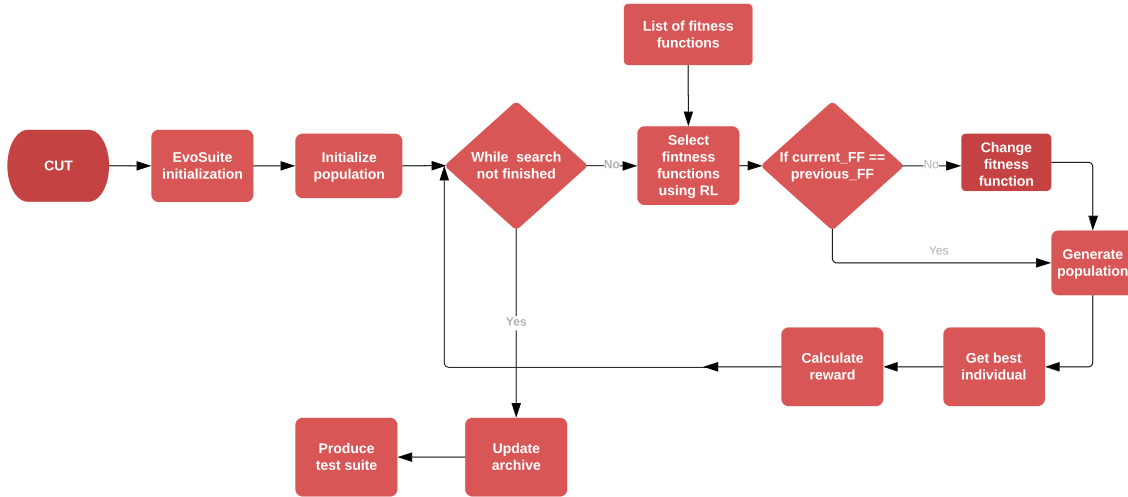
List of fitness functions

CUT

EvoSuite initialization

Initialize population

While search not finished

No

Select fintness functions using RL

If current_FF == previous_FF

No

Change fitness function

Yes

Generate population

Yes

Calculate reward

Get best individual

Produce test suite

Update archive